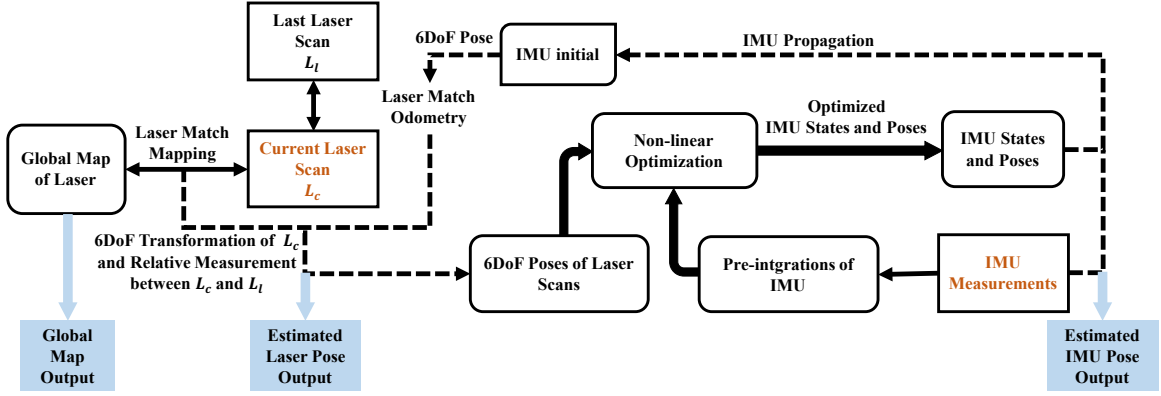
Last Laser Scan $L_l$

6DoF Pose

IMU initial

IMU Propagation

Laser Match Odometry

Laser Match Mapping

Global Map of Laser

Current Laser Scan $L_c$

Optimized IMU States and Poses

Non-linear Optimization

IMU States and Poses

6DoF Transformation of $L_c$ and Relative Measurement between $L_c$ and $L_l$

6DoF Poses of Laser Scans

Pre-intgrations of IMU

IMU Measurements

Global Map Output

Estimated Laser Pose Output

Estimated IMU Pose Output